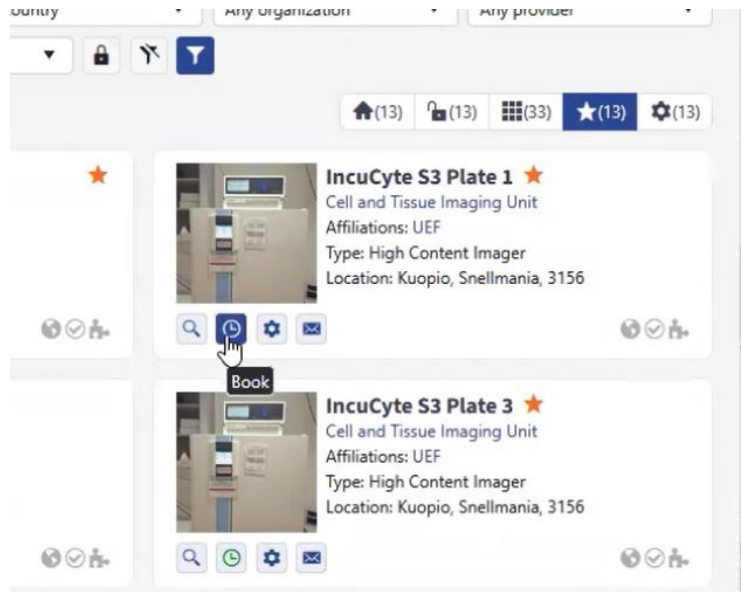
ountry
Any organization
Any provider

(13) (13) (33) (13) (13)

IncuCyte S3 Plate 1
Cell and Tissue Imaging Unit
Affiliations: UEF
Type: High Content Imager
Location: Kuopio, Snellmania, 3156

Book

IncuCyte S3 Plate 3
Cell and Tissue Imaging Unit
Affiliations: UEF
Type: High Content Imager
Location: Kuopio, Snellmania, 3156